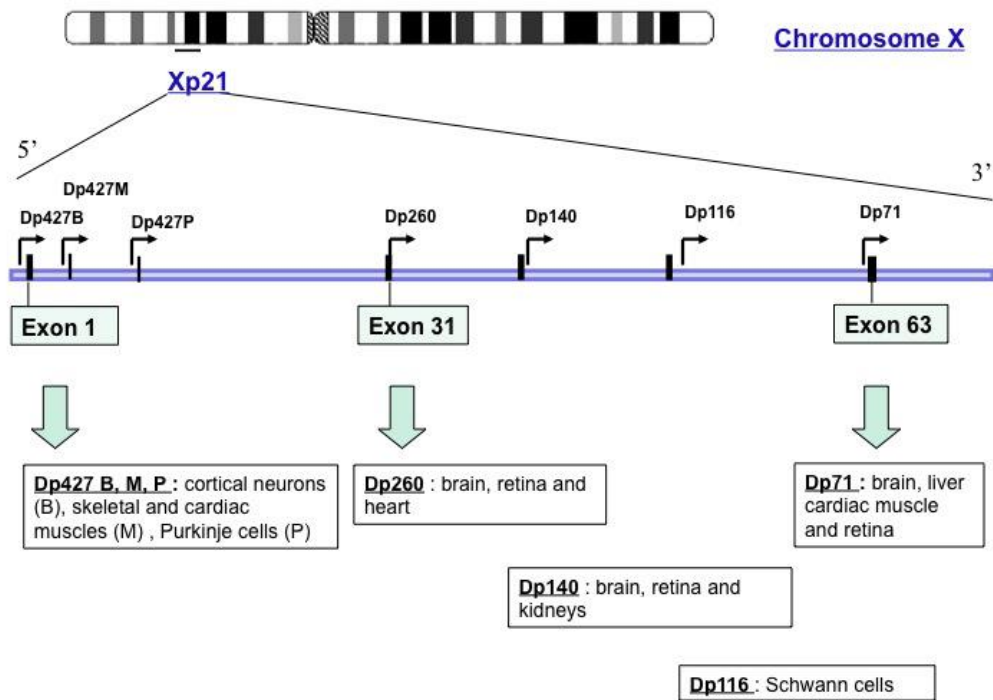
Chromosome X

Xp21

5'

3'

Dp427M

Dp427B

Dp427P

Dp260

Dp140

Dp116

Dp71

Exon 1

Exon 31

Exon 63

Dp427 B, M, P : cortical neurons (B), skeletal and cardiac muscles (M) , Purkinje cells (P)

Dp260 : brain, retina and heart

Dp71 : brain, liver cardiac muscle and retina

Dp140 : brain, retina and kidneys

Dp116 : Schwann cells